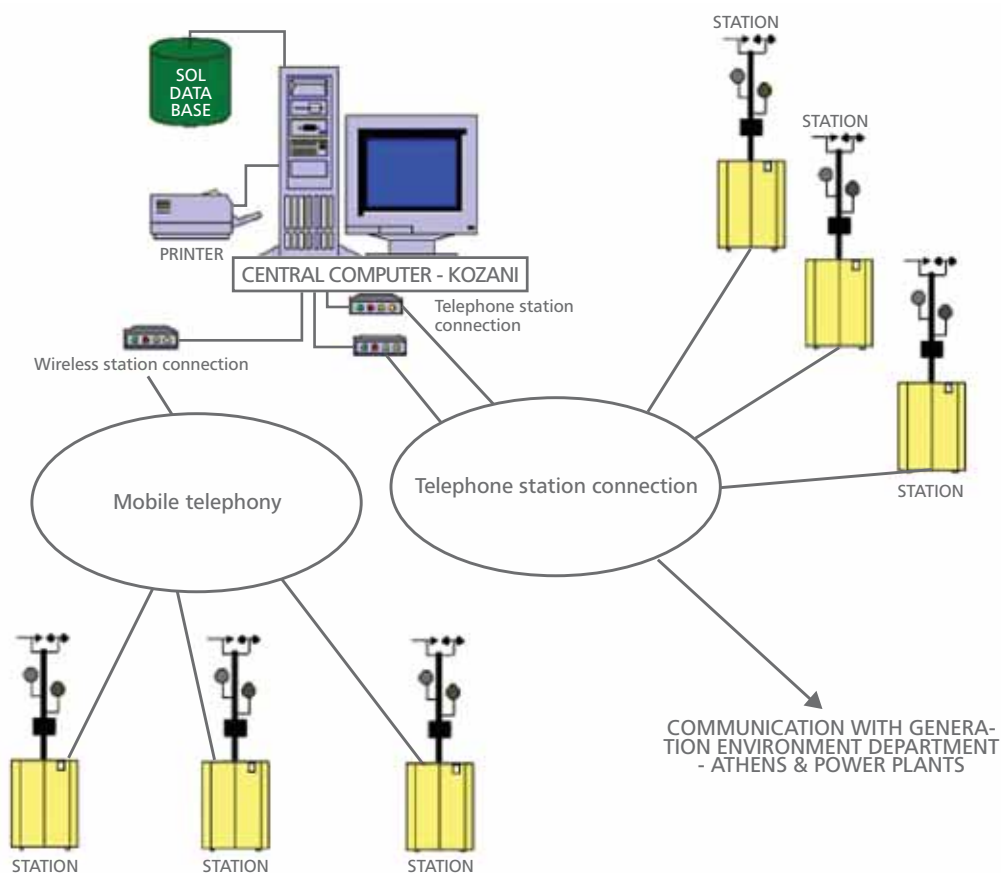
SOL DATA BASE

PRINTER

CENTRAL COMPUTER - KOZANI

Telephone station connection

Wireless station connection

STATION

STATION

STATION

Mobile telephony

Telephone station connection

STATION

STATION

STATION

COMMUNICATION WITH GENERATION ENVIRONMENT DEPARTMENT - ATHENS & POWER PLANTS